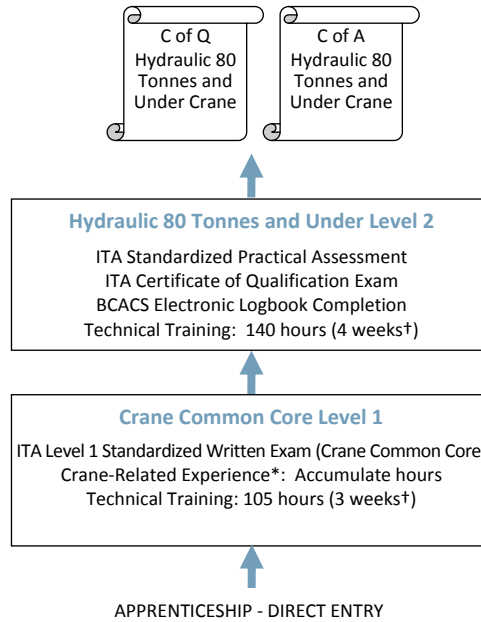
C of Q
Hydraulic 80
Tonnes and
Under Crane

C of A
Hydraulic 80
Tonnes and
Under Crane

Hydraulic 80 Tonnes and Under Level 2

ITA Standardized Practical Assessment
ITA Certificate of Qualification Exam
BCACS Electronic Logbook Completion
Technical Training: 140 hours (4 weeks†)

Crane Common Core Level 1

ITA Level 1 Standardized Written Exam (Crane Common Core
Crane-Related Experience*: Accumulate hours
Technical Training: 105 hours (3 weeks†)

APPRENTICESHIP - DIRECT ENTRY